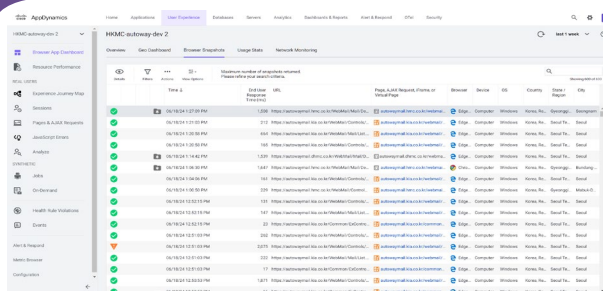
AppDynamics

Home Applications User Experience Databases Servers Analytics Dashboards & Reports Alert & Respond OTel Security

HKMC-autoway-dev 2

last 1 week

Browser App Dashboard
Resource Performance
REAL USERS
Experience Journey Map
Sessions
Pages & AJAX Requests
JavaScript Errors
Analyze
SYNTHETIC
Jobs
On-Demand
Health Rule Violations
Events
Alert & Respond
Metric Browser
Configuration

HKMC-autoway-dev 2

Overview Geo Dashboard Browser Snapshots Usage Stats Network Monitoring

Details Filters Actions View Options

Maximum number of snapshots returned. Please refine your search criteria.

| | Time | End User Response Time (ms) | URL | Page, AJAX Request, iFrame or Virtual Page | Browser | Device | OS | Country | State / Region | City |
|---|---|---|---|---|---|---|---|---|---|---|
| | 06/18/24 1:27:29 PM | 1,358 | https://autowaymall.hmc.co.kr/WebMall/Contro... | autowaymall.hmc.co.kr/webmal... | Edge... | Computer | Windows | Korea, Re... | Gyeonggi... | Seongnam |
| | 06/18/24 1:31:03 PM | 212 | https://autowaymall.kia.co.kr/WebMall/Contro... | autowaymall.kia.co.kr/webmal... | Edge... | Computer | Windows | Korea, Re... | Seoul Te... | Seoul |
| | 06/18/24 1:25:58 PM | 163 | https://autowaymall.kia.co.kr/WebMall/Contro... | autowaymall.kia.co.kr/webmal... | Edge... | Computer | Windows | Korea, Re... | Seoul Te... | Seoul |
| | 06/18/24 1:26:58 PM | 161 | https://autowaymall.kia.co.kr/WebMall/Contro... | autowaymall.kia.co.kr/webmal... | Edge... | Computer | Windows | Korea, Re... | Seoul Te... | Seoul |
| | 06/18/24 1:14:42 PM | 1,335 | https://autowaymall.dhmc.co.kr/WebMall/Main/... | autowaymall.hmc.co.kr/webmal... | Edge... | Computer | Windows | Korea, Re... | Gyeonggi... | Seongnam |
| | 06/18/24 1:09:51 PM | 1,447 | https://autowaymall.hmc.co.kr/WebMall/Contro... | autowaymall.hmc.co.kr/webmal... | Edge... | Computer | Windows | Korea, Re... | Gyeonggi... | Bundang... |
| | 06/18/24 1:04:09 PM | 161 | https://autowaymall.kia.co.kr/WebMall/Contro... | autowaymall.kia.co.kr/webmal... | Edge... | Computer | Windows | Korea, Re... | Seoul Te... | Seoul |
| | 06/18/24 1:00:00 PM | 229 | https://autowaymall.hmc.co.kr/WebMall/Contro... | autowaymall.hmc.co.kr/webmal... | Edge... | Computer | Windows | Korea, Re... | Gyeonggi... | Maheuk-D... |
| | 06/18/24 12:53:15 PM | 131 | https://autowaymall.kia.co.kr/WebMall/Contro... | autowaymall.kia.co.kr/webmal... | Edge... | Computer | Windows | Korea, Re... | Seoul Te... | Seoul |
| | 06/18/24 12:52:15 PM | 147 | https://autowaymall.kia.co.kr/WebMall/Contro... | autowaymall.kia.co.kr/webmal... | Edge... | Computer | Windows | Korea, Re... | Seoul Te... | Seoul |
| | 06/18/24 12:53:15 PM | 22 | https://autowaymall.kia.co.kr/Common/CoComm... | autowaymall.kia.co.kr/commo... | Edge... | Computer | Windows | Korea, Re... | Seoul Te... | Seoul |
| | 06/18/24 12:52:15 PM | 262 | https://autowaymall.kia.co.kr/WebMall/Contro... | autowaymall.kia.co.kr/webmal... | Edge... | Computer | Windows | Korea, Re... | Seoul Te... | Seoul |
| | 06/18/24 12:51:03 PM | 2,075 | https://autowaymall.hmc.co.kr/WebMall/Contro... | autowaymall.hmc.co.kr/webmal... | Edge... | Computer | Windows | Korea, Re... | Gyeonggi... | Seongnam |
| | 06/18/24 12:51:03 PM | 135 | https://autowaymall.kia.co.kr/WebMall/Contro... | autowaymall.kia.co.kr/webmal... | Edge... | Computer | Windows | Korea, Re... | Seoul Te... | Seoul |
| | 06/18/24 12:51:03 PM | 17 | https://autowaymall.kia.co.kr/Common/CoComm... | autowaymall.kia.co.kr/commo... | Edge... | Computer | Windows | Korea, Re... | Seoul Te... | Seoul |
| | 06/18/24 12:50:53 PM | 1,671 | https://autowaymall.hmc.co.kr/WebMall/Contro... | autowaymall.hmc.co.kr/webmal... | Edge... | Computer | Windows | Korea, Re... | Gyeonggi... | Seongnam |